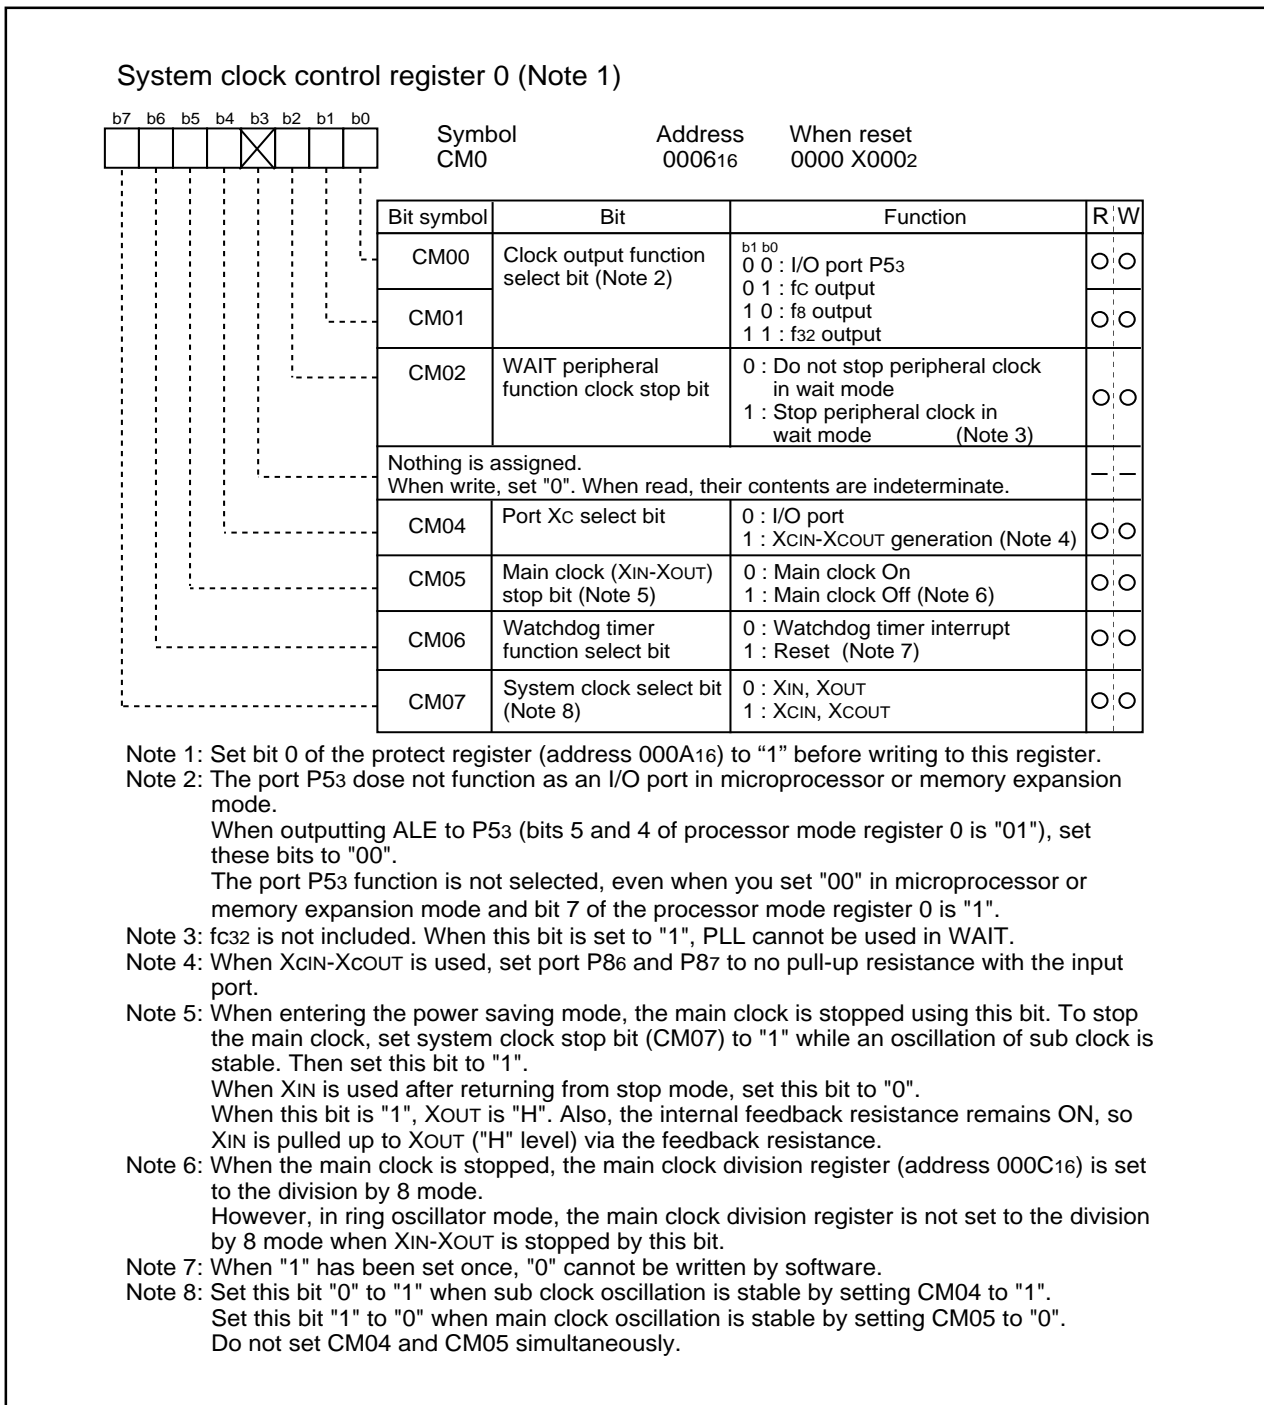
System clock control register 0 (Note 1)

b7 b6 b5 b4 b3 b2 b1 b0

Symbol CM0
Address $0006_{16}$
When reset 0000 X000$_2$

| Bit symbol | Bit | Function | R | W |
|---|---|---|---|---|
| CM00 | Clock output function select bit (Note 2) | b1 b0<br>0 0 : I/O port P5$_3$<br>0 1 : f$_C$ output<br>1 0 : f$_8$ output<br>1 1 : f$_{32}$ output | O | O |
| CM01 | | | O | O |
| CM02 | WAIT peripheral function clock stop bit | 0 : Do not stop peripheral clock in wait mode<br>1 : Stop peripheral clock in wait mode (Note 3) | O | O |
| Nothing is assigned. When write, set "0". When read, their contents are indeterminate. | | | – | – |
| CM04 | Port X$_C$ select bit | 0 : I/O port<br>1 : X$_{CIN}$-X$_{COUT}$ generation (Note 4) | O | O |
| CM05 | Main clock (X$_{IN}$-X$_{OUT}$) stop bit (Note 5) | 0 : Main clock On<br>1 : Main clock Off (Note 6) | O | O |
| CM06 | Watchdog timer function select bit | 0 : Watchdog timer interrupt<br>1 : Reset (Note 7) | O | O |
| CM07 | System clock select bit (Note 8) | 0 : X$_{IN}$, X$_{OUT}$<br>1 : X$_{CIN}$, X$_{COUT}$ | O | O |

Note 1: Set bit 0 of the protect register (address $000A_{16}$) to "1" before writing to this register.
Note 2: The port P5$_3$ dose not function as an I/O port in microprocessor or memory expansion mode.
When outputting ALE to P5$_3$ (bits 5 and 4 of processor mode register 0 is "01"), set these bits to "00".
The port P5$_3$ function is not selected, even when you set "00" in microprocessor or memory expansion mode and bit 7 of the processor mode register 0 is "1".
Note 3: fc$_{32}$ is not included. When this bit is set to "1", PLL cannot be used in WAIT.
Note 4: When X$_{CIN}$-X$_{COUT}$ is used, set port P8$_6$ and P8$_7$ to no pull-up resistance with the input port.
Note 5: When entering the power saving mode, the main clock is stopped using this bit. To stop the main clock, set system clock stop bit (CM07) to "1" while an oscillation of sub clock is stable. Then set this bit to "1".
When X$_{IN}$ is used after returning from stop mode, set this bit to "0".
When this bit is "1", X$_{OUT}$ is "H". Also, the internal feedback resistance remains ON, so X$_{IN}$ is pulled up to X$_{OUT}$ ("H" level) via the feedback resistance.
Note 6: When the main clock is stopped, the main clock division register (address $000C_{16}$) is set to the division by 8 mode.
However, in ring oscillator mode, the main clock division register is not set to the division by 8 mode when X$_{IN}$-X$_{OUT}$ is stopped by this bit.
Note 7: When "1" has been set once, "0" cannot be written by software.
Note 8: Set this bit "0" to "1" when sub clock oscillation is stable by setting CM04 to "1".
Set this bit "1" to "0" when main clock oscillation is stable by setting CM05 to "0".
Do not set CM04 and CM05 simultaneously.